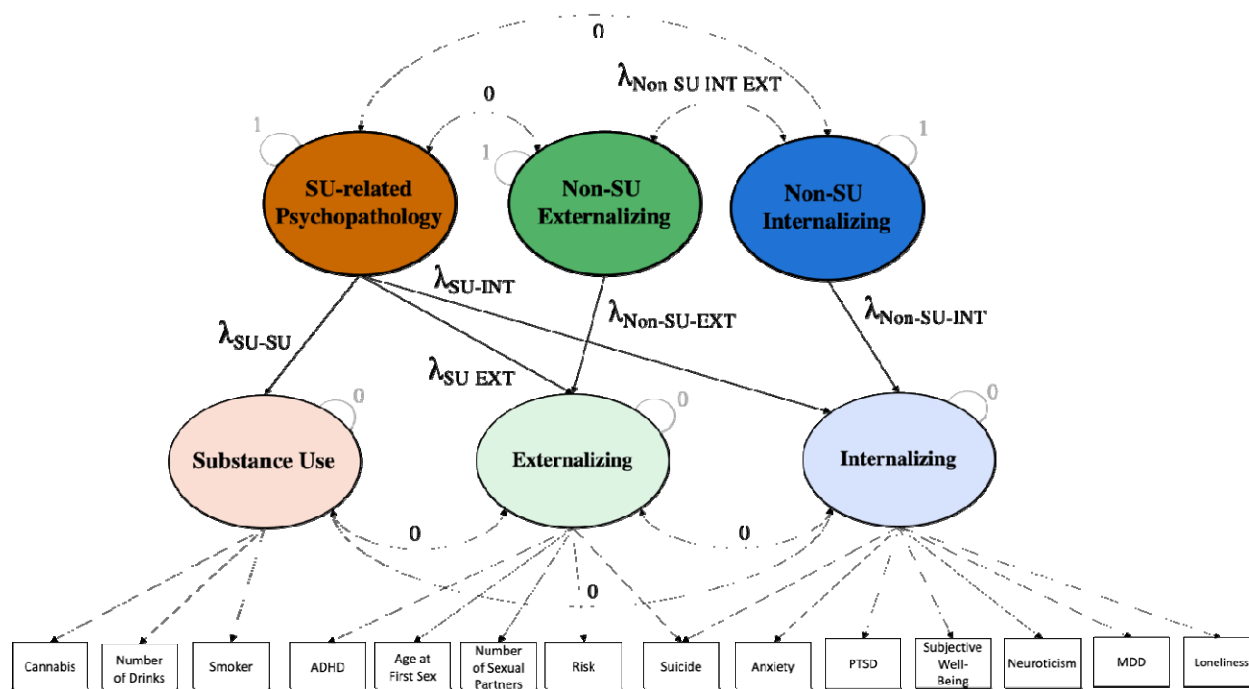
0

$\lambda_{\text{Non SU INT EXT}}$

0

1

1

1

SU-related Psychopathology

Non-SU Externalizing

Non-SU Internalizing

$\lambda_{\text{SU-INT}}$

$\lambda_{\text{Non-SU-EXT}}$

$\lambda_{\text{Non-SU-INT}}$

$\lambda_{\text{SU-SU}}$

$\lambda_{\text{SU EXT}}$

0

0

0

Substance Use

Externalizing

Internalizing

0

0

0

| Cannabis | Number of Drinks | Smoker | ADHD | Age at First Sex | Number of Sexual Partners | Risk | Suicide | Anxiety | PTSD | Subjective Well-Being | Neuroticism | MDD | Loneliness |
|---|---|---|---|---|---|---|---|---|---|---|---|---|---|